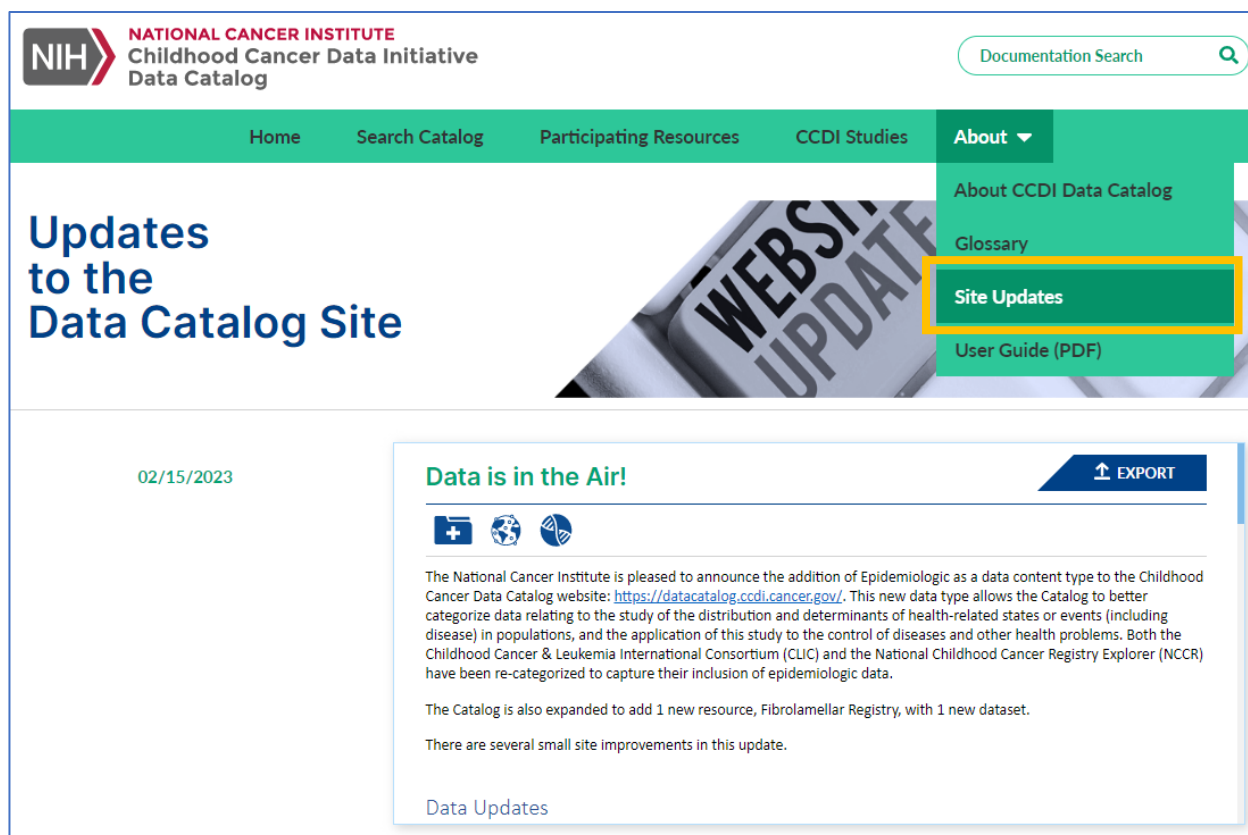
NIH NATIONAL CANCER INSTITUTE
Childhood Cancer Data Initiative
Data Catalog

Documentation Search

Home Search Catalog Participating Resources CCDI Studies About

About CCDI Data Catalog
Glossary
Site Updates
User Guide (PDF)

Updates to the Data Catalog Site

WEBSITE UPDATE

02/15/2023

Data is in the Air!

EXPORT

The National Cancer Institute is pleased to announce the addition of Epidemiologic as a data content type to the Childhood Cancer Data Catalog website: https://datacatalog.ccdi.cancer.gov/. This new data type allows the Catalog to better categorize data relating to the study of the distribution and determinants of health-related states or events (including disease) in populations, and the application of this study to the control of diseases and other health problems. Both the Childhood Cancer & Leukemia International Consortium (CLIC) and the National Childhood Cancer Registry Explorer (NCCR) have been re-categorized to capture their inclusion of epidemiologic data.

The Catalog is also expanded to add 1 new resource, Fibrolamellar Registry, with 1 new dataset.

There are several small site improvements in this update.

Data Updates